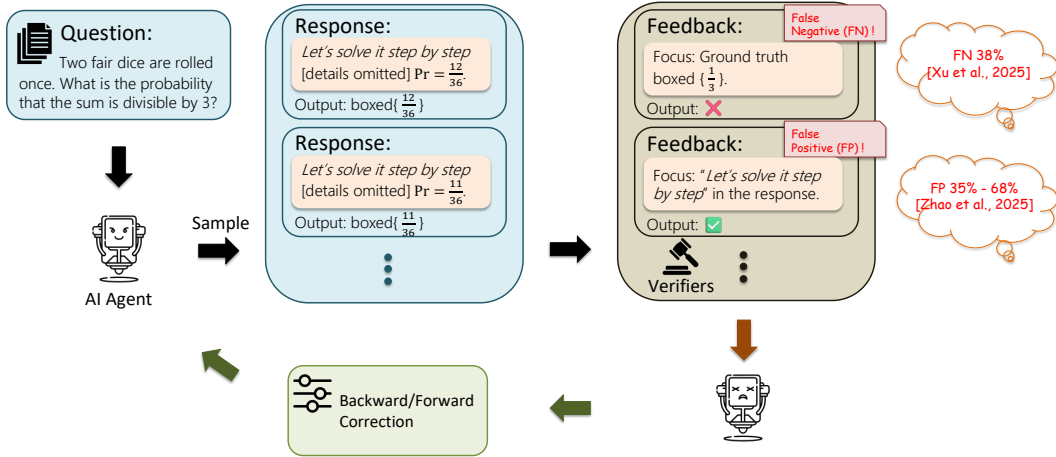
Question:
Two fair dice are rolled once. What is the probability that the sum is divisible by 3?

AI Agent

Sample

Response:
*Let's solve it step by step*
[details omitted] $\mathbf{Pr} = \frac{12}{36}$.
Output: boxed{$\frac{12}{36}$}

Response:
*Let's solve it step by step*
[details omitted] $\mathbf{Pr} = \frac{11}{36}$.
Output: boxed{$\frac{11}{36}$}

Feedback:
False Negative (FN) !
Focus: Ground truth boxed {$\frac{1}{3}$}.
Output: ✗

Feedback:
False Positive (FP) !
Focus: "*Let's solve it step by step*" in the response.
Output: ✓

Verifiers

FN 38%
[Xu et al., 2025]

FP 35% - 68%
[Zhao et al., 2025]

Backward/Forward Correction